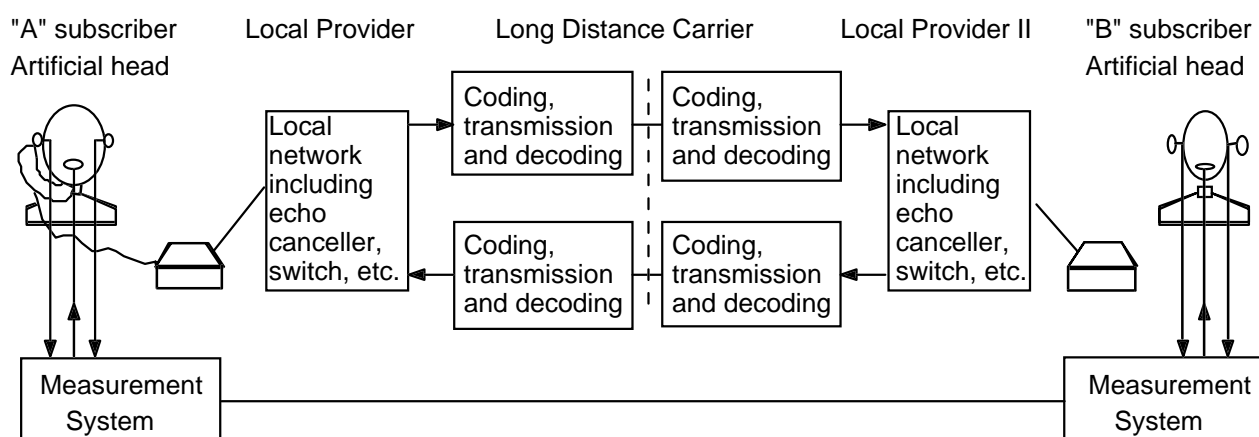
"A" subscriber
Artificial head

Local Provider

Long Distance Carrier

Local Provider II

"B" subscriber
Artificial head

Local network including echo canceller, switch, etc.

Coding, transmission and decoding

Coding, transmission and decoding

Local network including echo canceller, switch, etc.

Coding, transmission and decoding

Coding, transmission and decoding

Measurement System

Measurement System